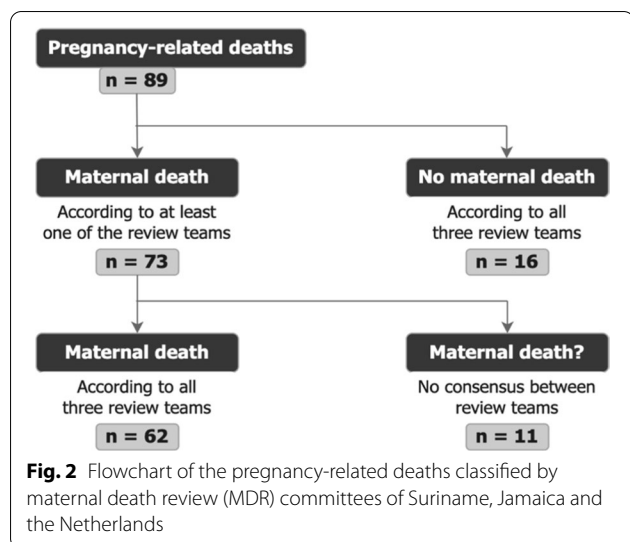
Pregnancy-related deaths

n = 89

Maternal death

According to at least one of the review teams

n = 73

No maternal death

According to all three review teams

n = 16

Maternal death

According to all three review teams

n = 62

Maternal death?

No consensus between review teams

n = 11

**Fig. 2** Flowchart of the pregnancy-related deaths classified by maternal death review (MDR) committees of Suriname, Jamaica and the Netherlands